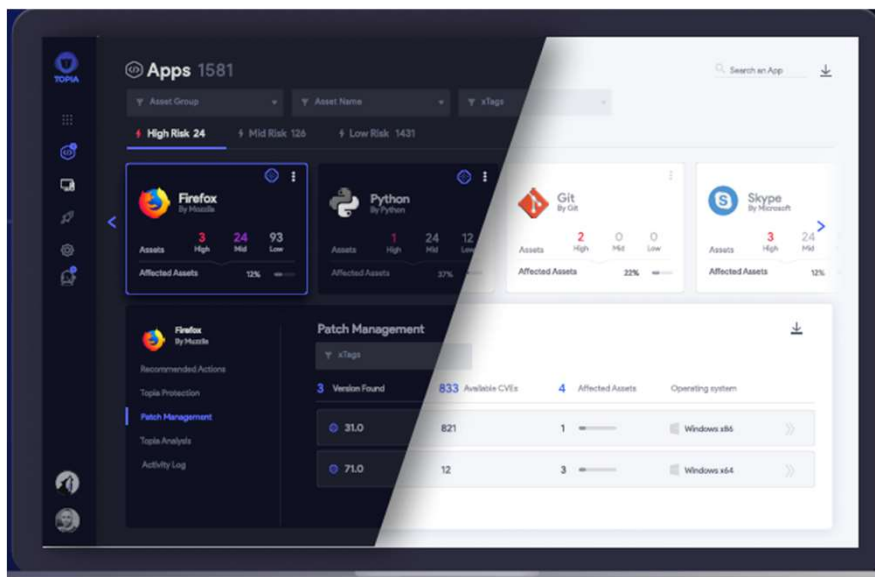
TOPIA

Apps 1581

Search an App

Asset Group
Asset Name
xTags

High Risk 24
Mid Risk 126
Low Risk 1431

Firefox
By Mozilla
Assets 3 High 24 Mid 93 Low
Affected Assets 12%

Python
By Python
Assets 1 High 24 Mid 12 Low
Affected Assets 37%

Git
By Git
Assets 2 High 0 Mid 0 Low
Affected Assets 22%

Skype
By Microsoft
Assets 3 High 24 Mid
Affected Assets 12%

Firefox
By Mozilla
Recommended Actions
Topia Protection
Patch Management
Topia Analysis
Activity Log

Patch Management

xTags

3 Version Found
833 Available CVEs
4 Affected Assets
Operating system

| | | | |
|---|---|---|---|
| 31.0 | 821 | 1 | Windows x86 |
| 71.0 | 12 | 3 | Windows x64 |